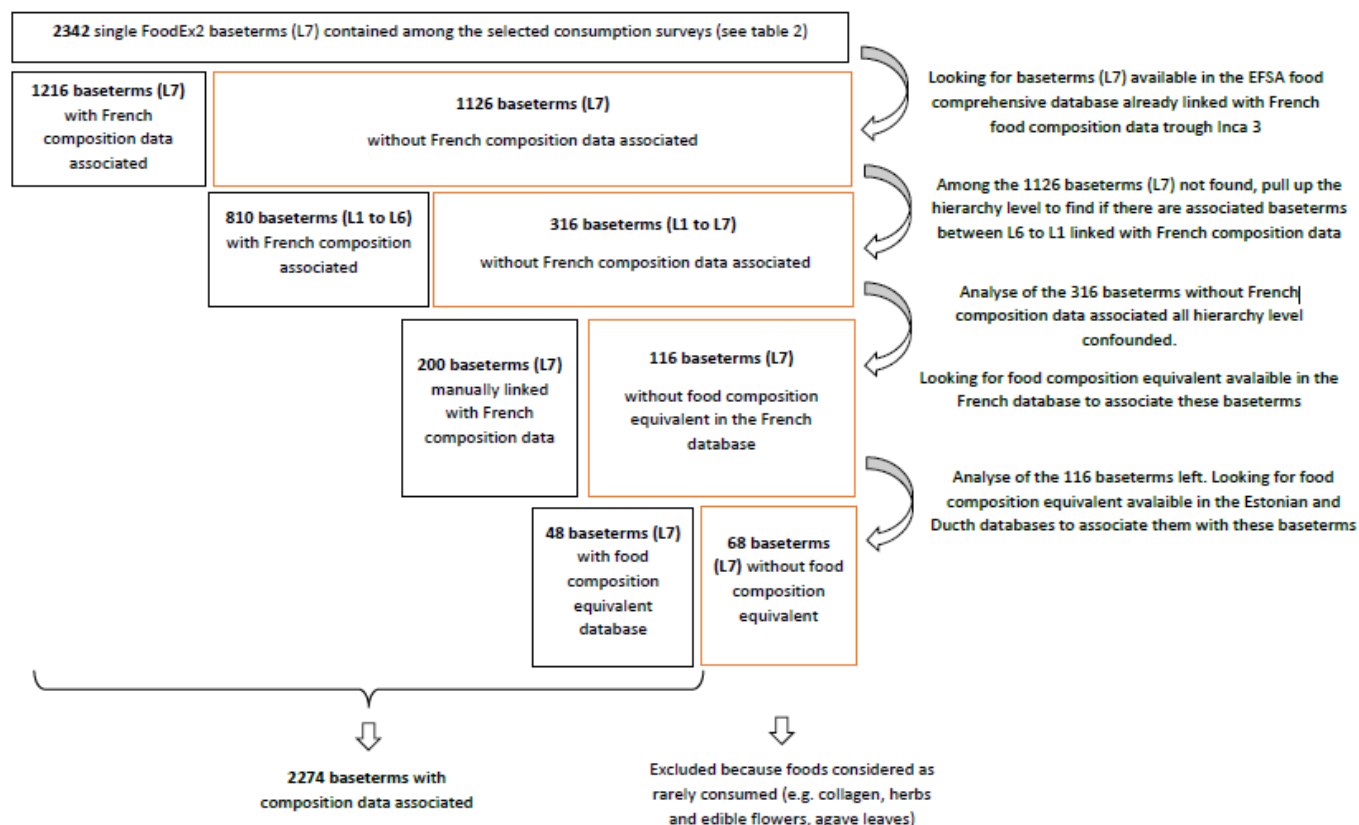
**2342** single FoodEx2 baseterms (L7) contained among the selected consumption surveys (see table 2)

**1216 baseterms (L7)** with French composition data associated

**1126 baseterms (L7)** without French composition data associated

Looking for baseterms (L7) available in the EFSA food comprehensive database already linked with French food composition data trough Inca 3

**810 baseterms (L1 to L6)** with French composition associated

**316 baseterms (L1 to L7)** without French composition data associated

Among the 1126 baseterms (L7) not found, pull up the hierarchy level to find if there are associated baseterms between L6 to L1 linked with French composition data

**200 baseterms (L7)** manually linked with French composition data

**116 baseterms (L7)** without food composition equivalent in the French database

Analyse of the 316 baseterms without French composition data associated all hierarchy level confounded.

Looking for food composition equivalent avalaible in the French database to associate these baseterms

**48 baseterms (L7)** with food composition equivalent database

**68 baseterms (L7)** without food composition equivalent

Analyse of the 116 baseterms left. Looking for food composition equivalent avalaible in the Estonian and Ducth databases to associate them with these baseterms

**2274 baseterms** with composition data associated

Excluded because foods considered as rarely consumed (e.g. collagen, herbs and edible flowers, agave leaves)